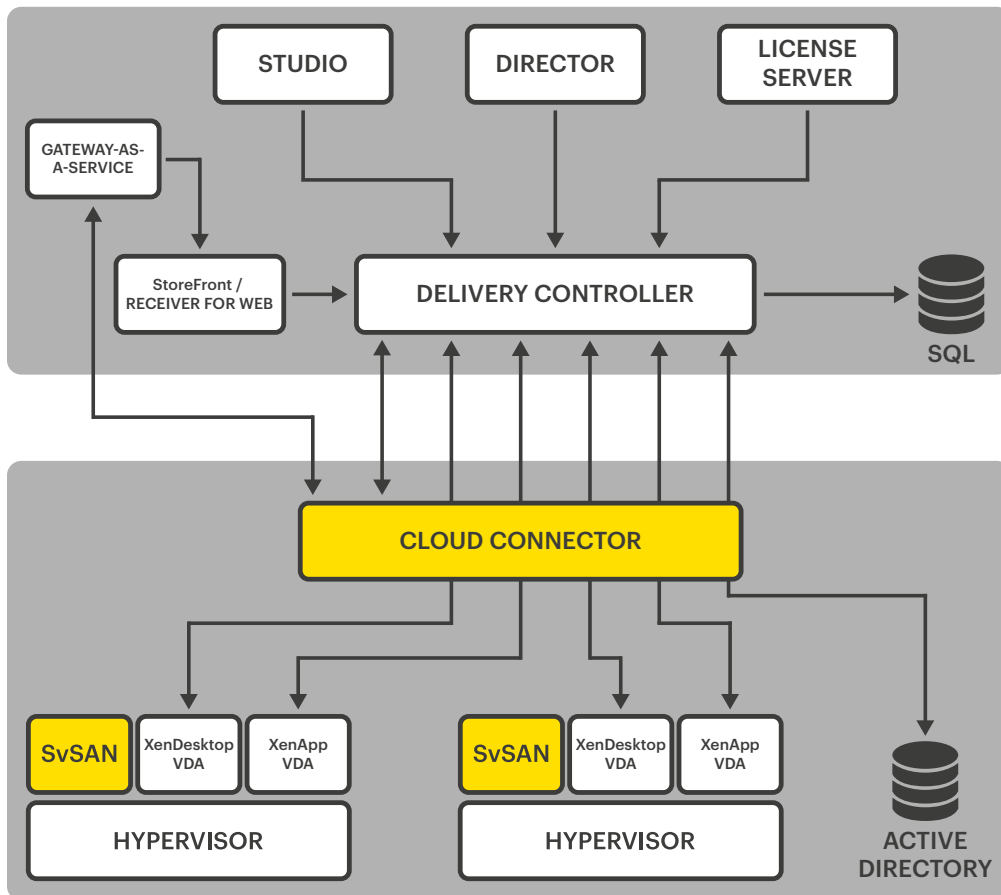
STUDIO

DIRECTOR

LICENSE SERVER

GATEWAY-AS-A-SERVICE

StoreFront / RECEIVER FOR WEB

DELIVERY CONTROLLER

SQL

CLOUD CONNECTOR

SvSAN

XenDesktop VDA

XenApp VDA

HYPERVISOR

SvSAN

XenDesktop VDA

XenApp VDA

HYPERVISOR

ACTIVE DIRECTORY